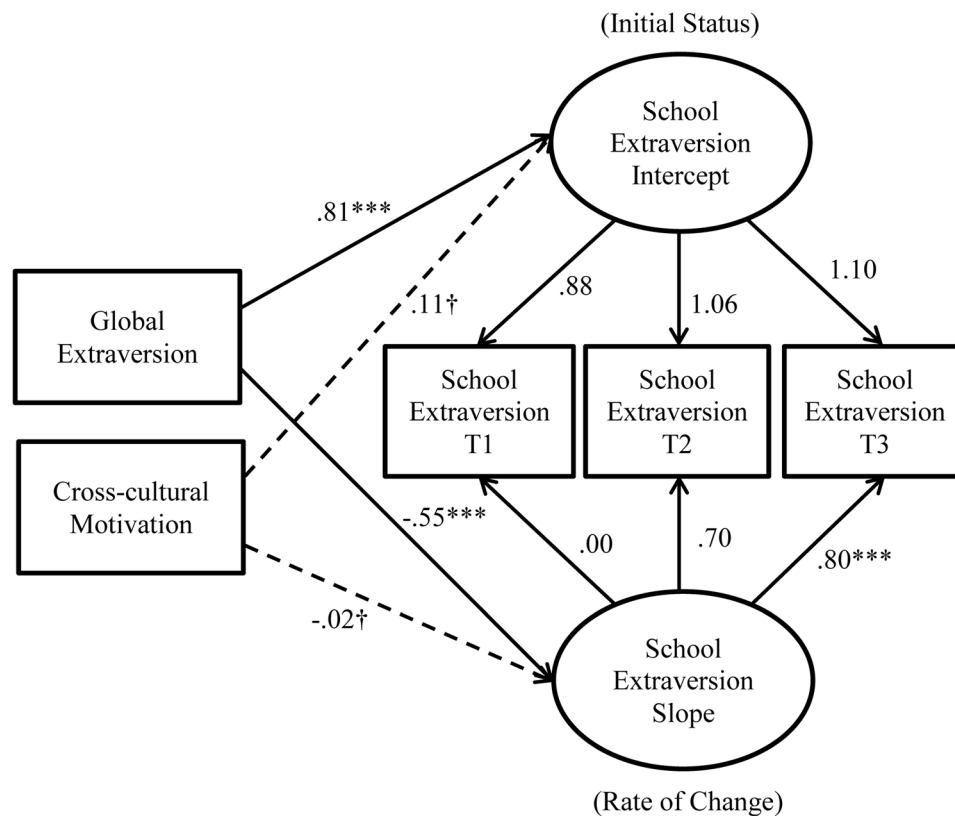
(Initial Status)

School Extraversion Intercept

.81***

.88

1.06

1.10

Global Extraversion

.11†

School Extraversion T1

School Extraversion T2

School Extraversion T3

Cross-cultural Motivation

-.55***

.00

.70

.80***

-.02†

School Extraversion Slope

(Rate of Change)